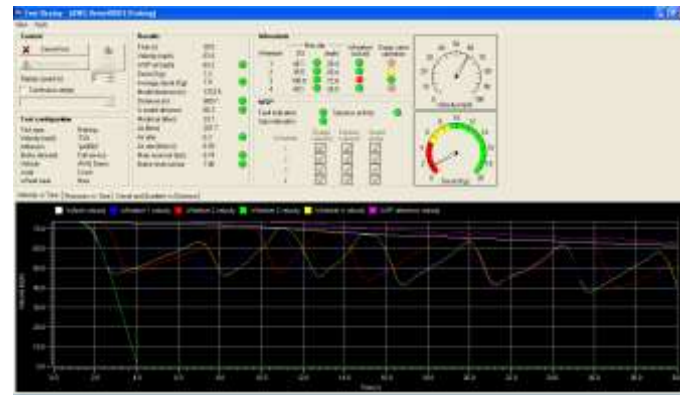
Test Display - [ABS Retarder Testing]

File Tools

Control

Results

Wheels

Test configuration

Velocity x Time

Vehicle velocity

Wheel 1 velocity

Wheel 2 velocity

Wheel 3 velocity

Wheel 4 velocity

Velocity (mph)

Time (s)

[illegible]